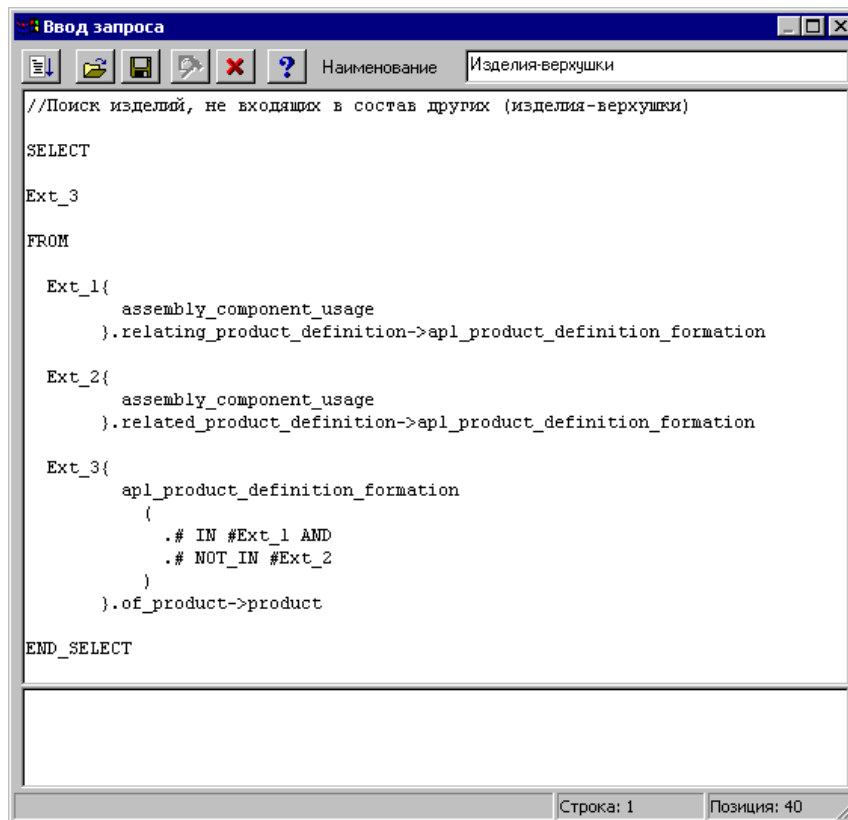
Ввод запроса

Наименование Изделия-верхушки

//Поиск изделий, не входящих в состав других (изделия-верхушки)

SELECT

Ext_3

FROM

Ext_1{
assembly_component_usage
}.relating_product_definition->apl_product_definition_formation

Ext_2{
assembly_component_usage
}.related_product_definition->apl_product_definition_formation

Ext_3{
apl_product_definition_formation
(
.# IN #Ext_1 AND
.# NOT_IN #Ext_2
)
}.of_product->product

END_SELECT

Строка: 1 Позиция: 40